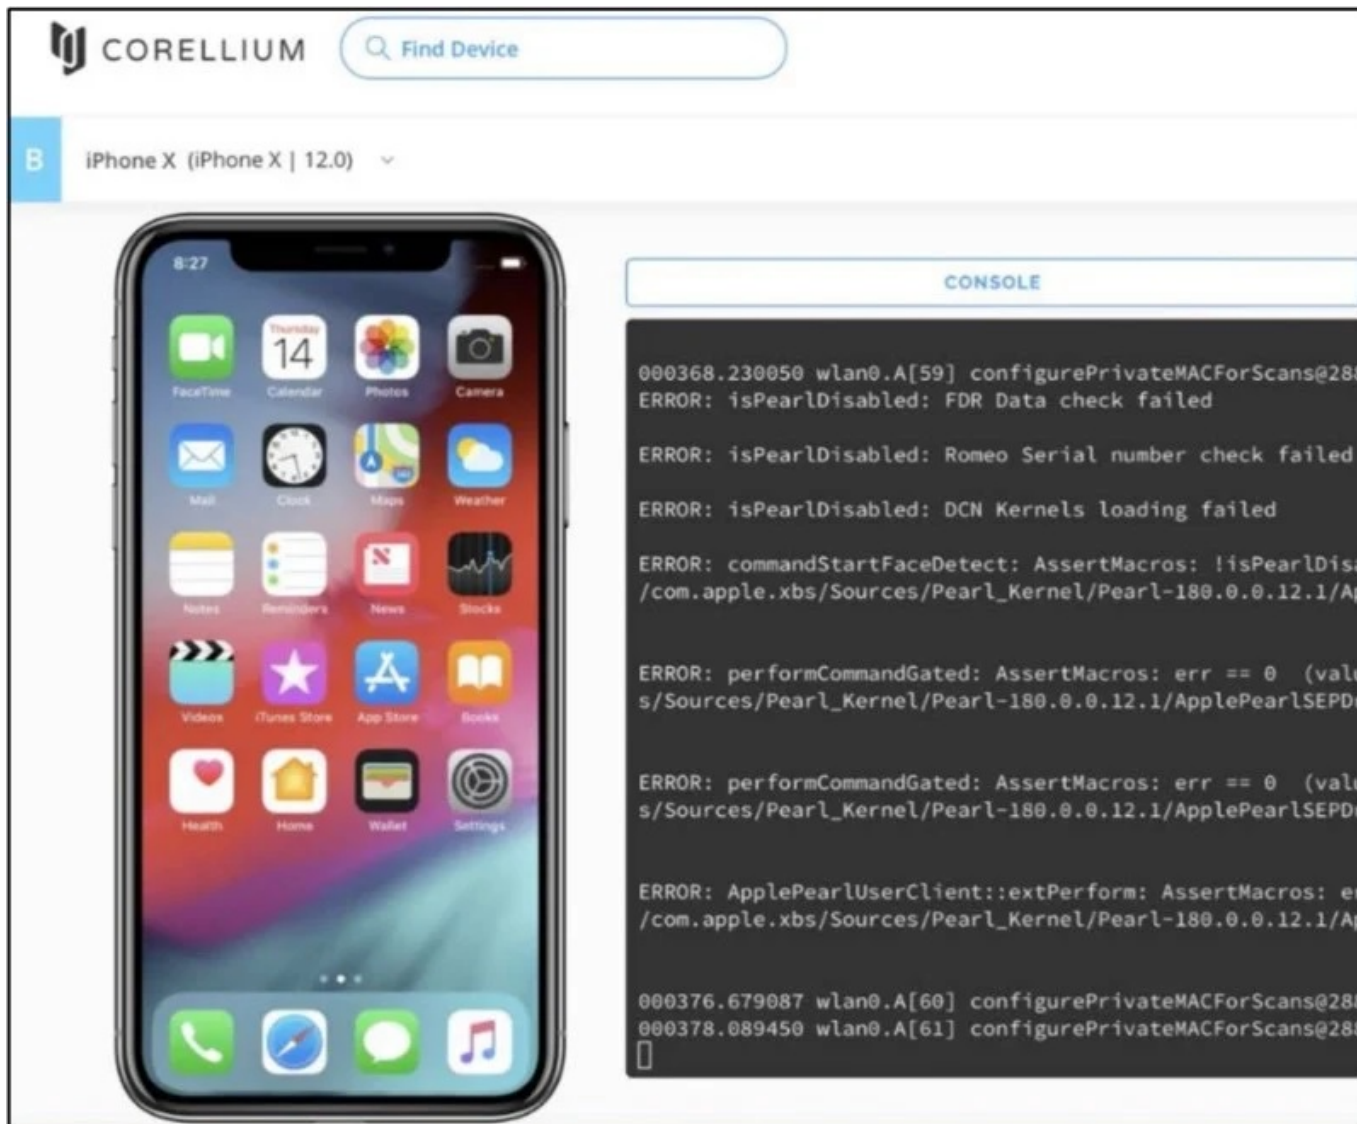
CORELLIUM

Find Device

B

iPhone X (iPhone X | 12.0)

8:27

FaceTime
Thursday 14 Calendar
Photos
Camera
Mail
Clock
Maps
Weather
Notes
Reminders
News
Stocks
Videos
iTunes Store
App Store
Books
Health
Home
Wallet
Settings

CONSOLE

000368.230050 wlan0.A[59] configurePrivateMACForScans@28
ERROR: isPearlDisabled: FDR Data check failed

ERROR: isPearlDisabled: Romeo Serial number check failed

ERROR: isPearlDisabled: DCN Kernels loading failed

ERROR: commandStartFaceDetect: AssertMacros: !isPearlDis
/com.apple.xbs/Sources/Pearl_Kernel/Pearl-180.0.0.12.1/Ap

ERROR: performCommandGated: AssertMacros: err == 0 (val
s/Sources/Pearl_Kernel/Pearl-180.0.0.12.1/ApplePearlSEPD

ERROR: performCommandGated: AssertMacros: err == 0 (val
s/Sources/Pearl_Kernel/Pearl-180.0.0.12.1/ApplePearlSEPD

ERROR: ApplePearlUserClient::extPerform: AssertMacros: e
/com.apple.xbs/Sources/Pearl_Kernel/Pearl-180.0.0.12.1/Ap

000376.679087 wlan0.A[60] configurePrivateMACForScans@28
000378.089450 wlan0.A[61] configurePrivateMACForScans@28